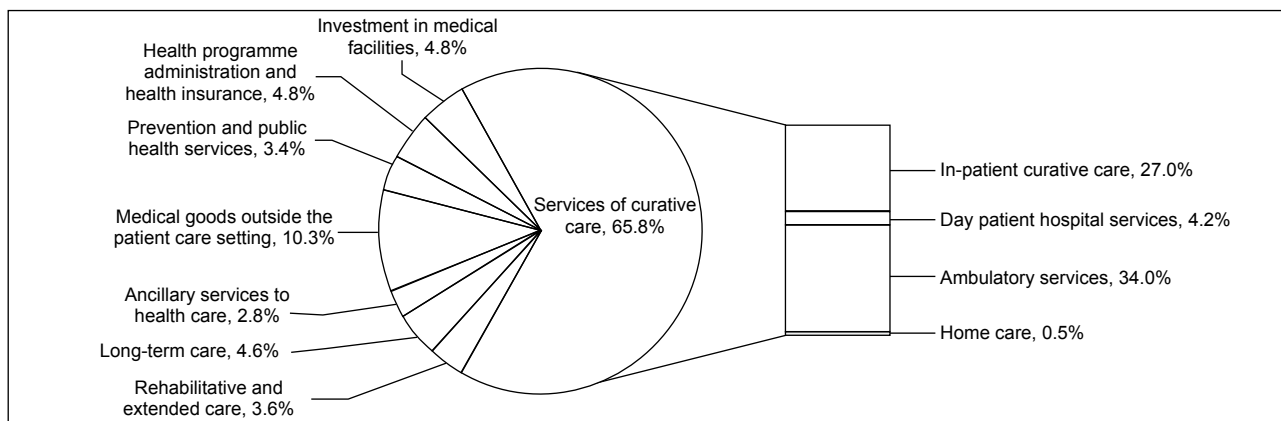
Investment in medical facilities, 4.8%

Health programme administration and health insurance, 4.8%

Prevention and public health services, 3.4%

Medical goods outside the patient care setting, 10.3%

Ancillary services to health care, 2.8%

Long-term care, 4.6%

Rehabilitative and extended care, 3.6%

Services of curative care, 65.8%

In-patient curative care, 27.0%

Day patient hospital services, 4.2%

Ambulatory services, 34.0%

Home care, 0.5%